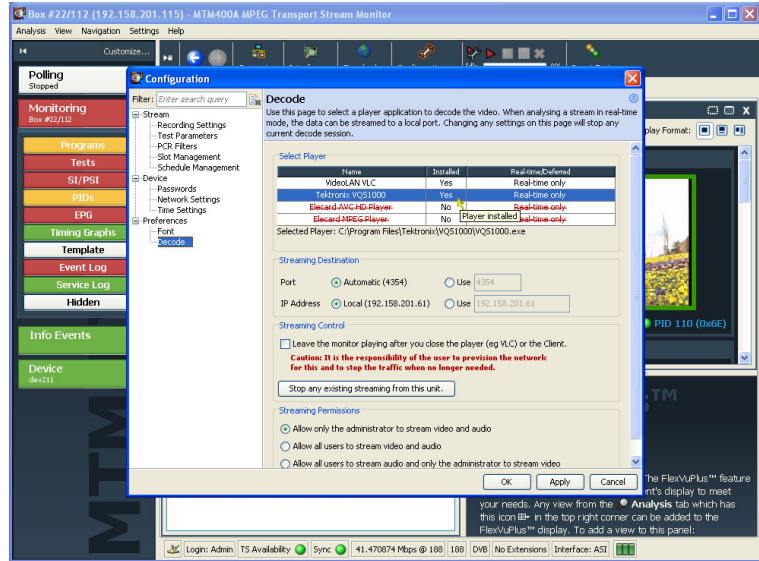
Box #22/112 (192.158.201.115) - MTM400A MPEG Transport Stream Monitor

Analysis View Navigation Settings Help

Customize...

Polling
Stopped

Monitoring
Box #22/112

Programs
Tests
SI/PSI
PIDs
EPG
Timing Graphs
Template
Event Log
Service Log
Hidden

Info Events

Device
dev211

Configuration

Filter: Enter search query

Stream
Recording Settings
Test Parameters
PCR Filters
Slot Management
Schedule Management
Device
Passwords
Network Settings
Time Settings
Preferences
Font
Decode

Decode

Use this page to select a player application to decode the video. When analysing a stream in real-time mode, the data can be streamed to a local port. Changing any settings on this page will stop any current decode session.

Select Player

| Name | Installed | Real-time/Deferred |
|---|---|---|
| VideoLAN VLC | Yes | Real-time only |
| Tektronix VQS1000 | Yes | Real-time only |
| Elecard AVC HD Player | No | Real-time only |
| Elecard MPEG Player | No | Real-time only |

Player installed

Selected Player: C:\Program Files\Tektronix\VQS1000\VQS1000.exe

Streaming Destination

Port Automatic (4354) Use 4354

IP Address Local (192.158.201.61) Use 192.158.201.61

Streaming Control

Leave the monitor playing after you close the player (eg VLC) or the Client.

Caution: It is the responsibility of the user to provision the network for this and to stop the traffic when no longer needed.

Stop any existing streaming from this unit.

Streaming Permissions

Allow only the administrator to stream video and audio
Allow all users to stream video and audio
Allow all users to stream audio and only the administrator to stream video

OK Apply Cancel

play Format:

PID 110 (0x6E)

The FlexVuPlus™ feature ...nt's display to meet your needs. Any view from the Analysis tab which has this icon in the top right corner can be added to the FlexVuPlus™ display. To add a view to this panel:

Login: Admin TS Availability Sync 41.470874 Mbps @ 188 188 DVB No Extensions Interface: ASI